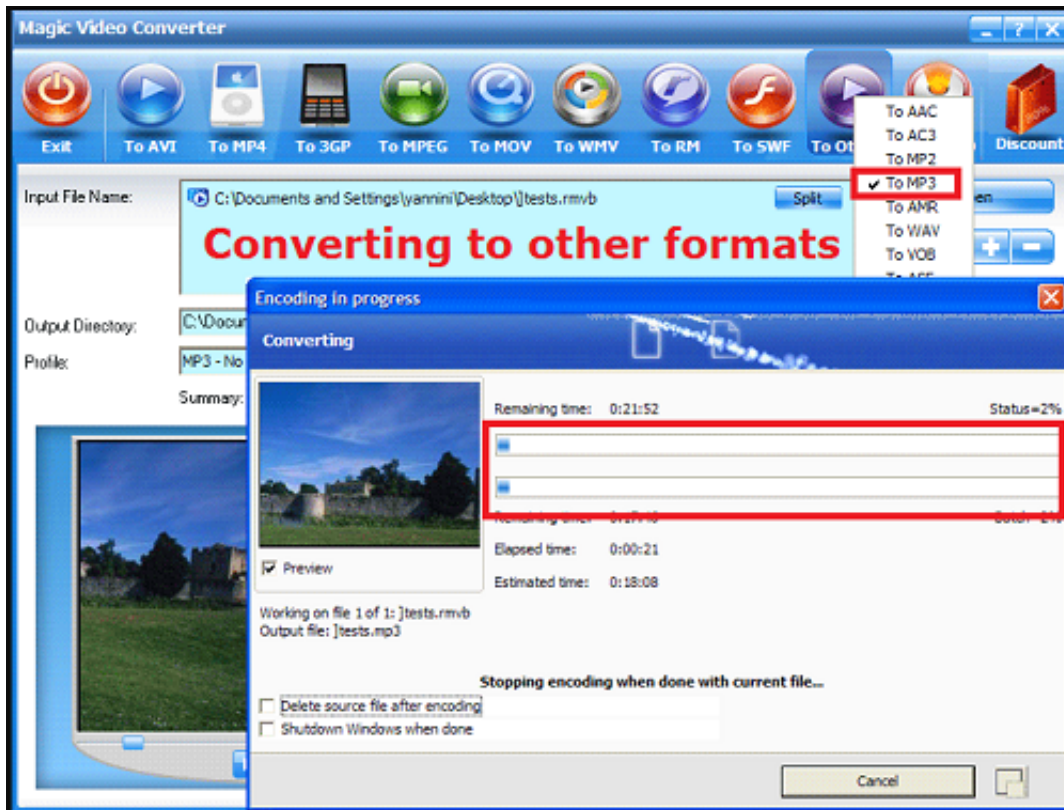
Magic Video Converter

Exit To AVI To MP4 To 3GP To MPEG To MOV To WMV To RM To SWF To Ot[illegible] Discount

To AAC
To AC3
To MP2
To MP3
To AMR
To WAV
To VOB

Input File Name: C:\Documents and Settings\yannini\Desktop\]tests.rmvb Split

Converting to other formats

Output Directory: C:\Docu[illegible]

Profile: MP3 - No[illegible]

Summary:

Encoding in progress

Converting

Remaining time: 0:21:52 Status=2%

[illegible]

Elapsed time: 0:00:21

Estimated time: 0:18:08

Preview

Working on file 1 of 1: ]tests.rmvb
Output file: ]tests.mp3

Stopping encoding when done with current file...

Delete source file after encoding

Shutdown Windows when done

Cancel